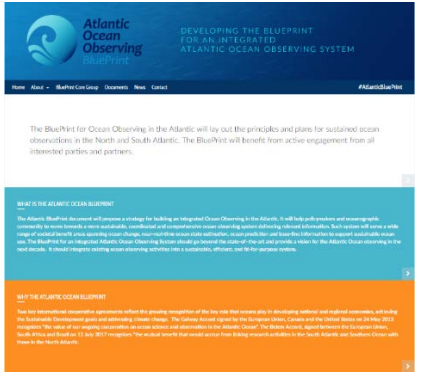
Atlantic Ocean Observing BluePrint

DEVELOPING THE BLUEPRINT FOR AN INTEGRATED ATLANTIC OCEAN OBSERVING SYSTEM

Home About BluePrint Core Group Documents News Contact #AtlanticBluePrint

The BluePrint for Ocean Observing in the Atlantic will lay out the principles and plans for sustained ocean observations in the North and South Atlantic. The BluePrint will benefit from active engagement from all interested parties and partners.

WHAT IS THE ATLANTIC OCEAN BLUEPRINT

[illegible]

WHY THE ATLANTIC OCEAN BLUEPRINT

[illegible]